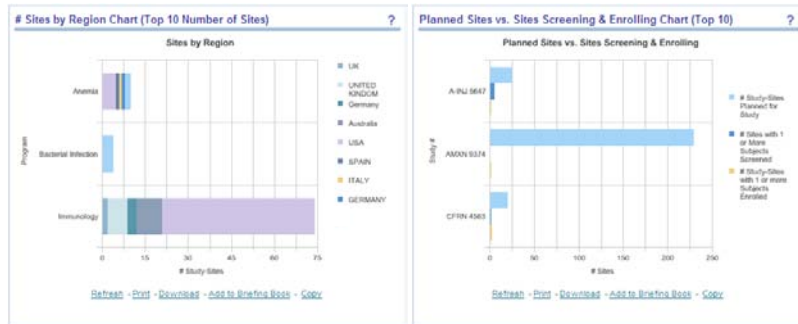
# Sites by Region Chart (Top 10 Number of Sites) ?

Sites by Region

Program

Anemia

Bacterial Infection

Immunology

0 15 30 45 60 75

# Study Sites

UK
UNITED KINGDOM
Germany
Australia
USA
SPAIN
ITALY
GERMANY

Refresh - Print - Download - Add to Briefing Book - Copy

Planned Sites vs. Sites Screening & Enrolling Chart (Top 10) ?

Planned Sites vs. Sites Screening & Enrolling

Study #

A-INJ 5647

AMXN 9374

CFRN 4563

0 50 100 150 200 250

# Sites

# Study-Sites Planned for Study
# Sites with 1 or More Subjects Screened
# Study-Sites with 1 or more Subjects Enrolled

Refresh - Print - Download - Add to Briefing Book - Copy